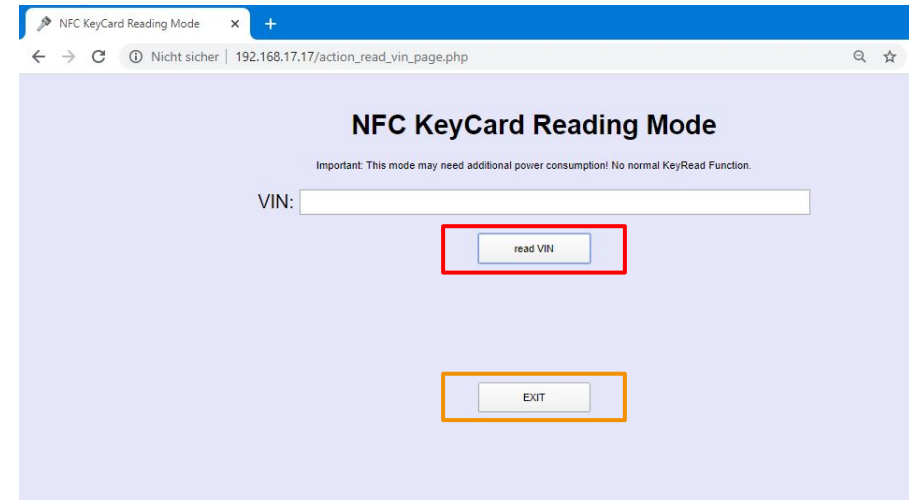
NFC KeyCard Reading Mode ×
+
Nicht sicher | 192.168.17.17/action_read_vin_page.php

NFC KeyCard Reading Mode

Important: This mode may need additional power consumption! No normal KeyRead Function.

VIN:

read VIN

EXIT